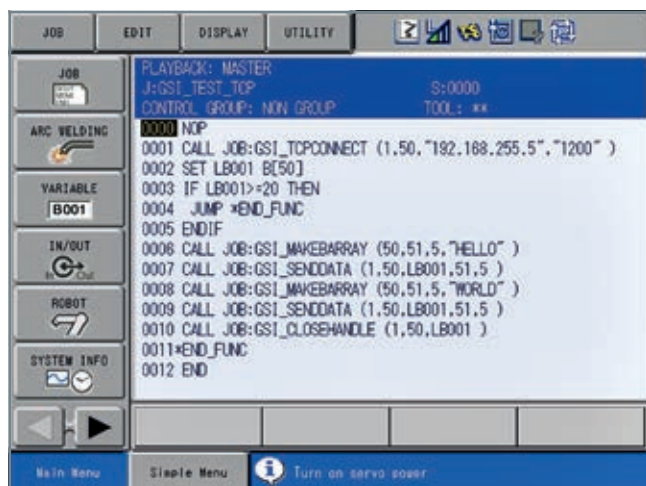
JOB | EDIT | DISPLAY | UTILITY

JOB

ARC WELDING

VARIABLE
B001

IN/OUT
In Out

ROBOT

SYSTEM INFO

PLAYBACK: MASTER
J:GSI_TEST_TCP S:0000
CONTROL GROUP: NON GROUP TOOL: **

0000 NOP
0001 CALL JOB:GSI_TCPCONNECT (1,50,"192.168.255.5","1200" )
0002 SET LB001 B[50]
0003 IF LB001>=20 THEN
0004 JUMP *END_FUNC
0005 ENDIF
0006 CALL JOB:GSI_MAKEBARRAY (50,51,5,"HELLO" )
0007 CALL JOB:GSI_SENDDATA (1,50,LB001,51,5 )
0008 CALL JOB:GSI_MAKEBARRAY (50,51,5,"WORLD" )
0009 CALL JOB:GSI_SENDDATA (1,50,LB001,51,5 )
0010 CALL JOB:GSI_CLOSEHANDLE (1,50,LB001 )
0011*END_FUNC
0012 END

Main Menu | Simple Menu | Turn on servo power